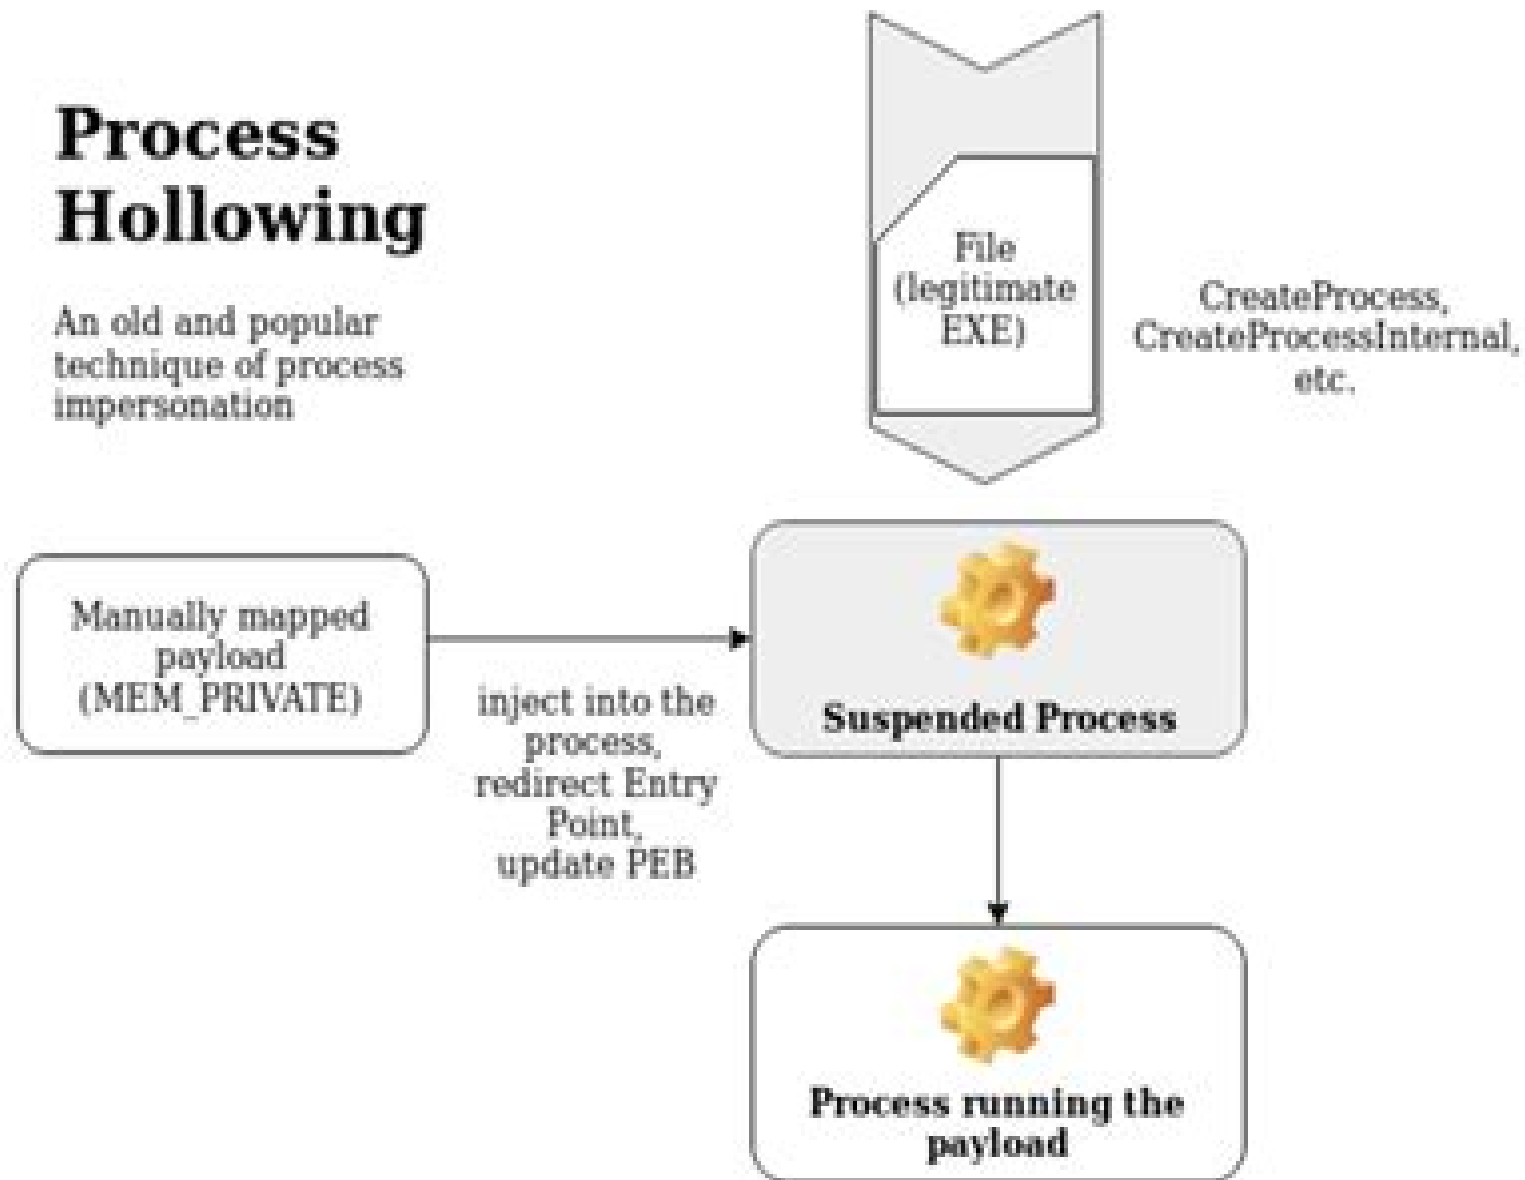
Process Hollowing

An old and popular technique of process impersonation

File (legitimate EXE)

CreateProcess, CreateProcessInternal, etc.

Manually mapped payload (MEM_PRIVATE)

inject into the process, redirect Entry Point, update PEB

Suspended Process

Process running the payload